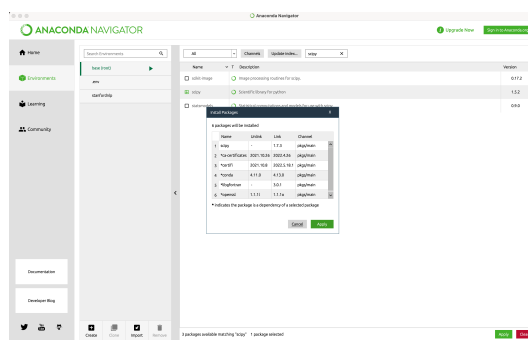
Anaconda Navigator

ANACONDA NAVIGATOR

Upgrade Now

Sign in to Anaconda.org

Home

Environments

Learning

Community

Documentation

Developer Blog

Search Environments

base (root)

aws

stanfordnlp

All

Channels

Update index...

scipy

Name

T

Description

Version

scikit-image

Image processing routines for scipy.

0.17.2

scipy

Scientific library for python

1.5.2

statsmodels

Statistical computations and models for use with scipy

0.9.0

Install Packages

8 packages will be installed

| | Name | Unlink | Link | Channel |
|---|---|---|---|---|
| 1 | scipy | - | 1.7.3 | pkgs/main |
| 2 | *ca-certificates | 2021.10.26 | 2022.4.26 | pkgs/main |
| 3 | *certifi | 2021.10.8 | 2022.5.18.1 | pkgs/main |
| 4 | *conda | 4.11.0 | 4.13.0 | pkgs/main |
| 5 | *libgfortran | - | 3.0.1 | pkgs/main |
| 6 | *openssl | 1.1.1l | 1.1.1o | pkgs/main |

* indicates the package is a dependency of a selected package

Cancel

Apply

Create

Clone

Import

Remove

3 packages available matching "scipy" 1 package selected

Apply

Clear